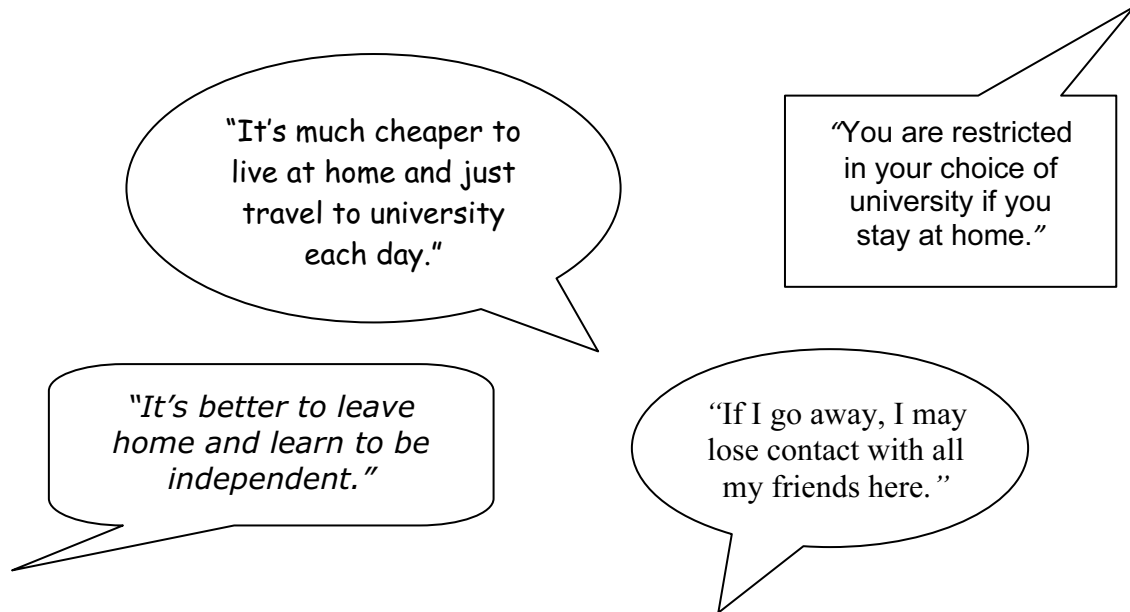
"It's much cheaper to live at home and just travel to university each day."

"You are restricted in your choice of university if you stay at home."

"It's better to leave home and learn to be independent."

"If I go away, I may lose contact with all my friends here."